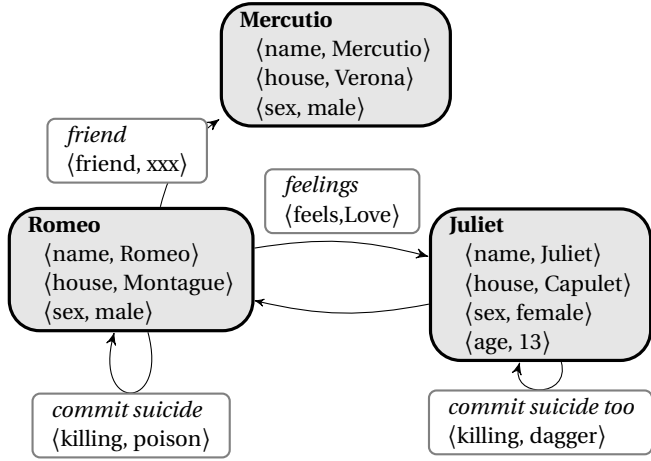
**Mercutio**
⟨name, Mercutio⟩
⟨house, Verona⟩
⟨sex, male⟩

*friend*
⟨friend, xxx⟩

*feelings*
⟨feels,Love⟩

**Romeo**
⟨name, Romeo⟩
⟨house, Montague⟩
⟨sex, male⟩

**Juliet**
⟨name, Juliet⟩
⟨house, Capulet⟩
⟨sex, female⟩
⟨age, 13⟩

*commit suicide*
⟨killing, poison⟩

*commit suicide too*
⟨killing, dagger⟩